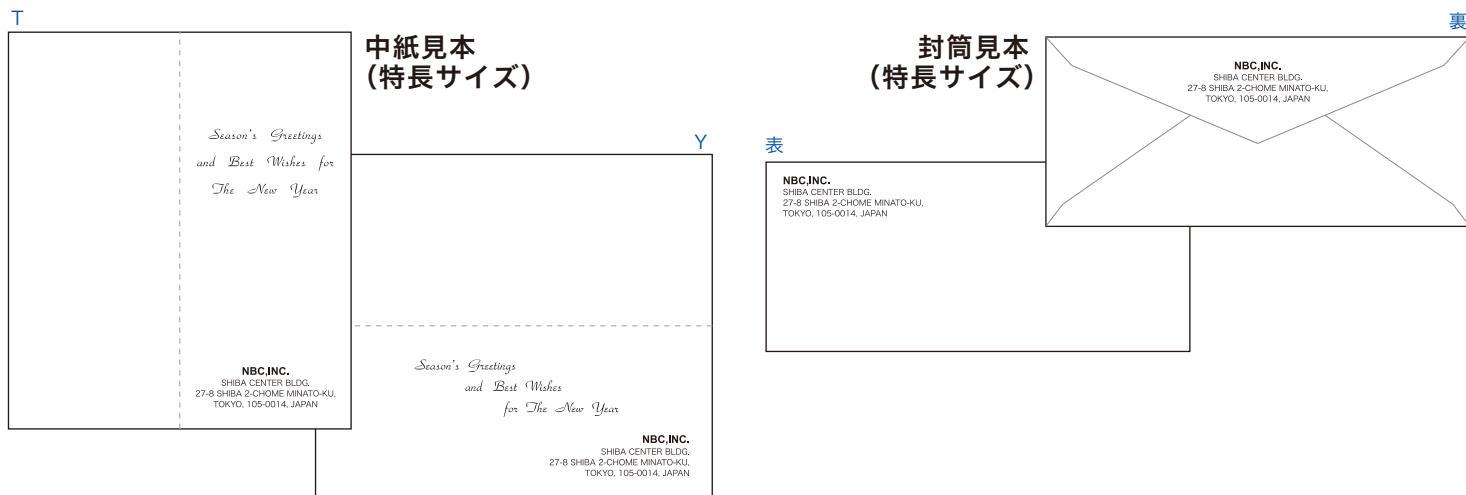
T

Season's Greetings
and Best Wishes for
The New Year

NBC,INC.
SHIBA CENTER BLDG.
27-8 SHIBA 2-CHOME MINATO-KU,
TOKYO, 105-0014, JAPAN

中紙見本
（特長サイズ）

Y

Season's Greetings
and Best Wishes
for The New Year

NBC,INC.
SHIBA CENTER BLDG.
27-8 SHIBA 2-CHOME MINATO-KU,
TOKYO, 105-0014, JAPAN

封筒見本
（特長サイズ）

裏

NBC,INC.
SHIBA CENTER BLDG.
27-8 SHIBA 2-CHOME MINATO-KU,
TOKYO, 105-0014, JAPAN

表

NBC,INC.
SHIBA CENTER BLDG.
27-8 SHIBA 2-CHOME MINATO-KU,
TOKYO, 105-0014, JAPAN